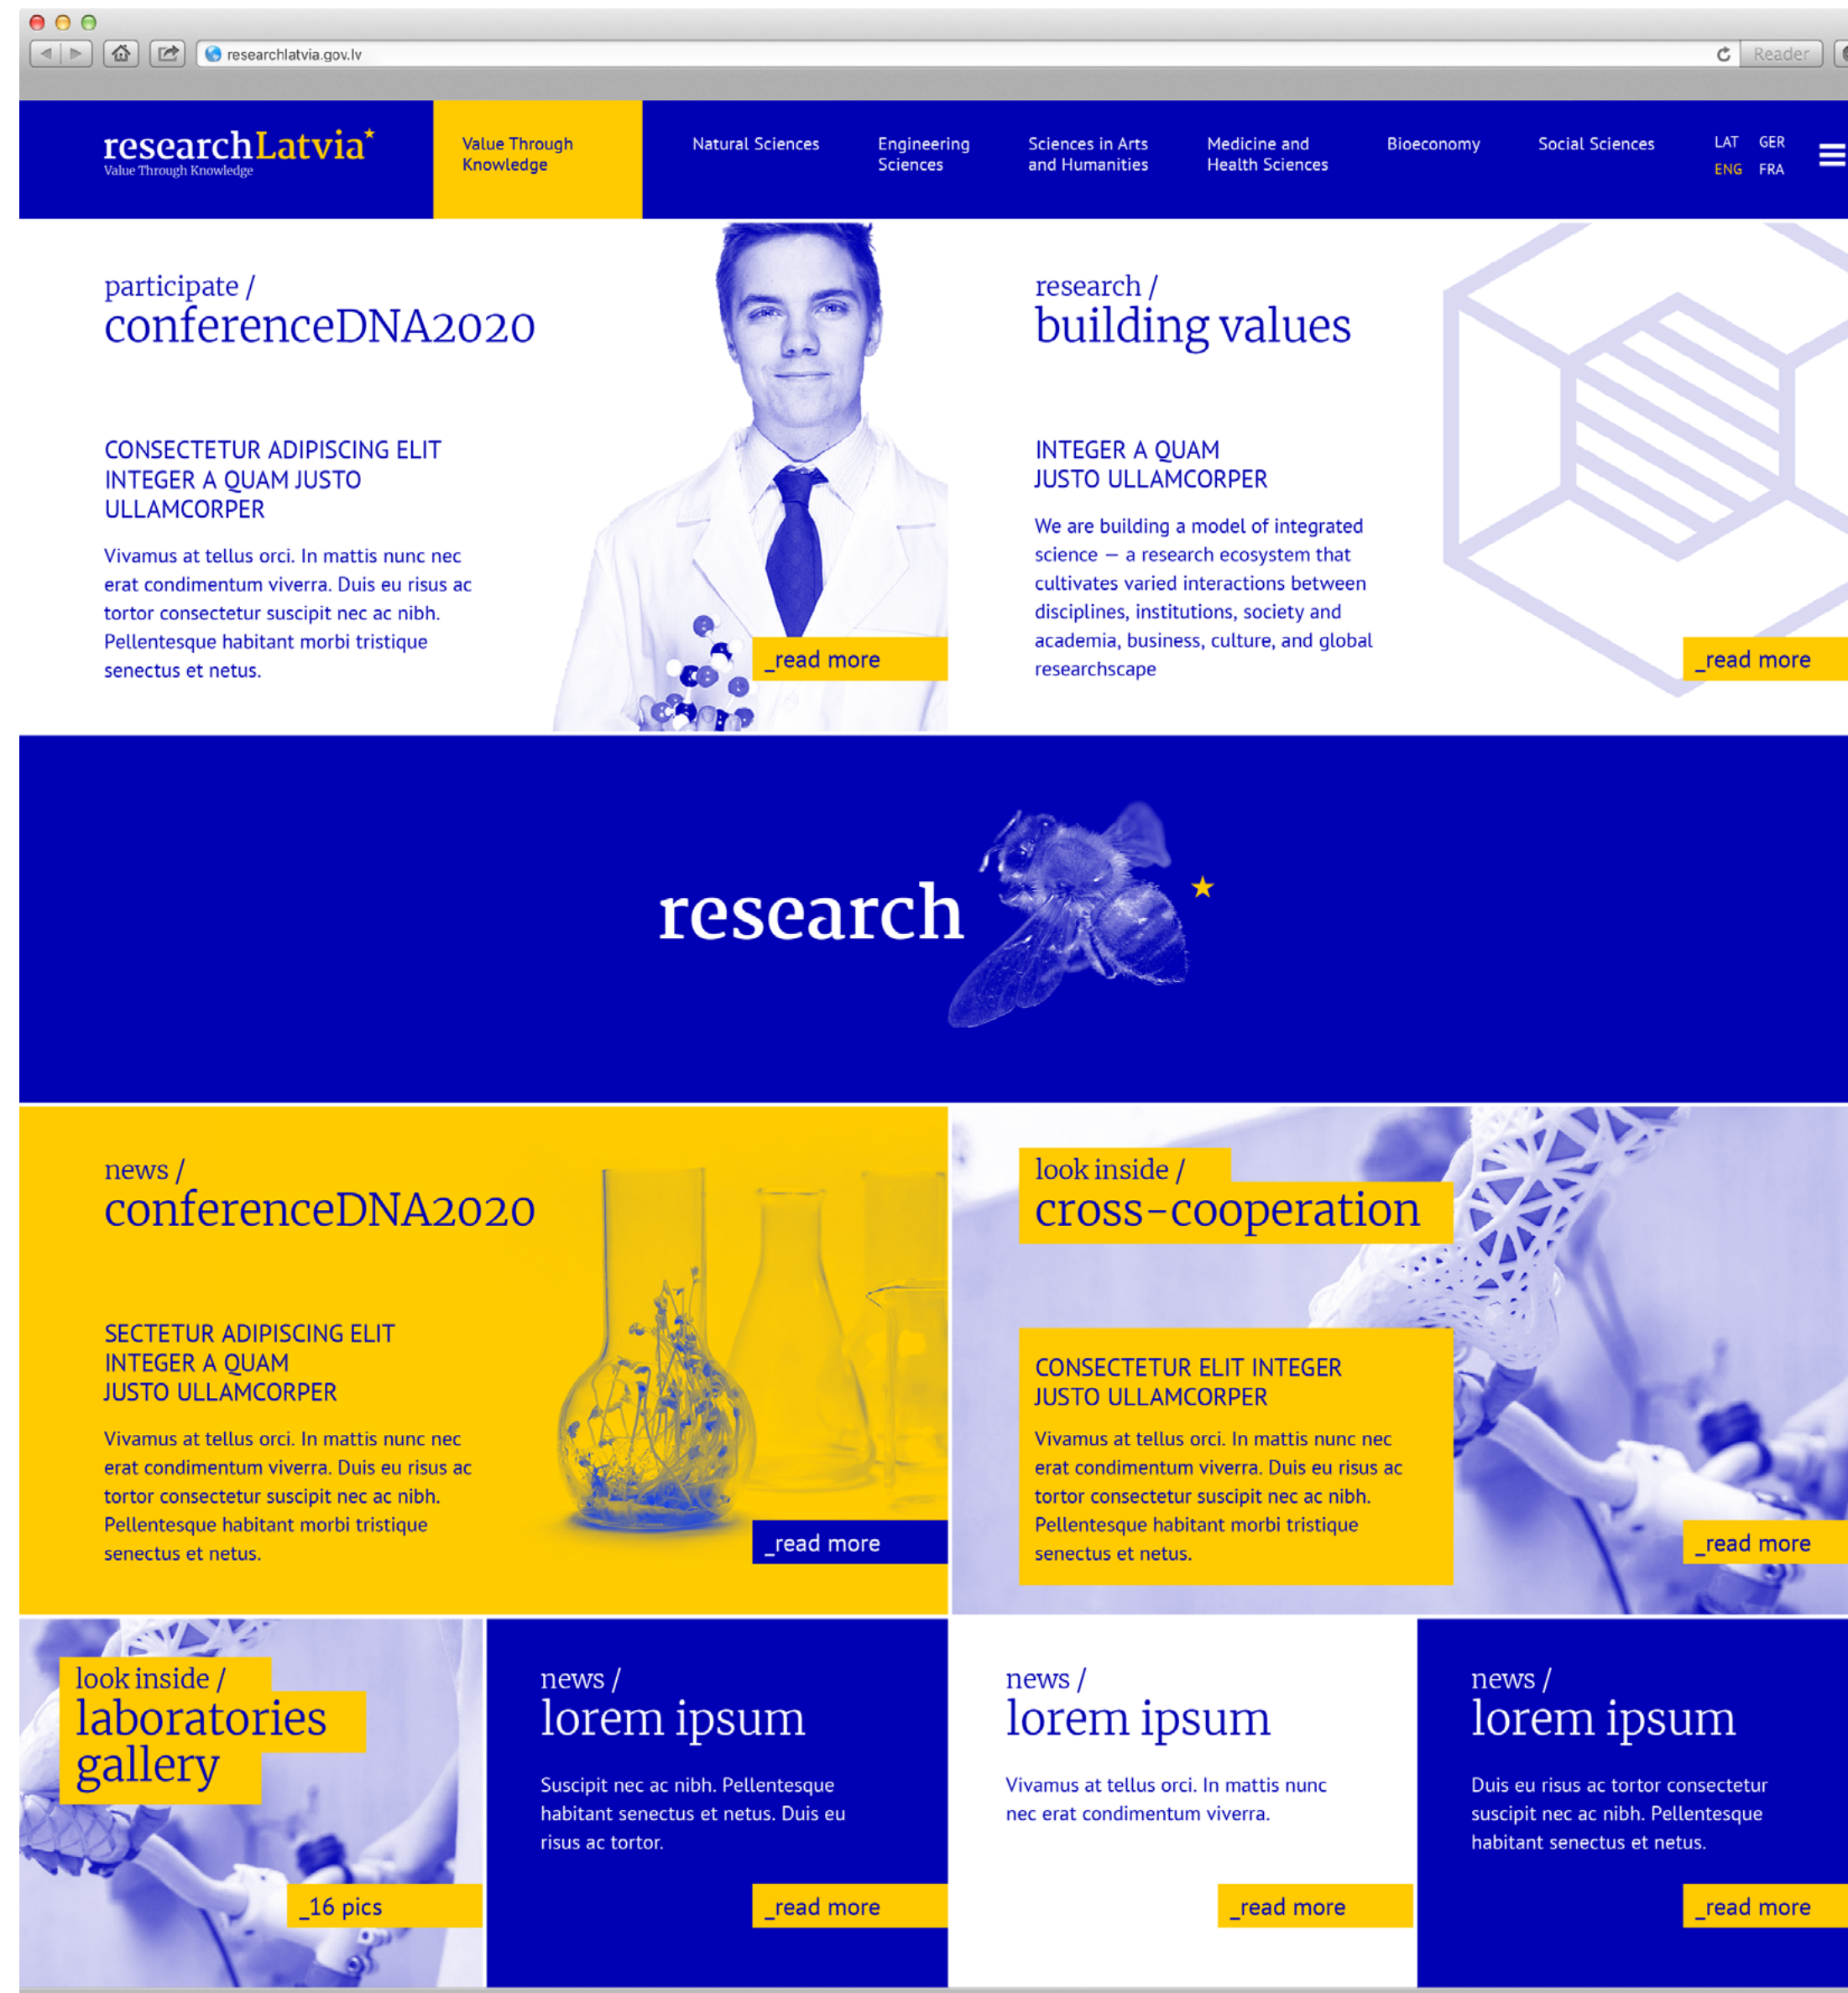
researchlatvia.gov.lv

Reader

researchLatvia*
Value Through Knowledge

Value Through Knowledge

Natural Sciences

Engineering Sciences

Sciences in Arts and Humanities

Medicine and Health Sciences

Bioeconomy

Social Sciences

LAT GER
ENG FRA

participate /
conferenceDNA2020

CONSECTETUR ADIPISCING ELIT INTEGER A QUAM JUSTO ULLAMCORPER

Vivamus at tellus orci. In mattis nunc nec erat condimentum viverra. Duis eu risus ac tortor consectetur suscipit nec ac nibh. Pellentesque habitant morbi tristique senectus et netus.

_read more

research /
building values

INTEGER A QUAM JUSTO ULLAMCORPER

We are building a model of integrated science — a research ecosystem that cultivates varied interactions between disciplines, institutions, society and academia, business, culture, and global researchscape

_read more

research

news /
conferenceDNA2020

SECTETUR ADIPISCING ELIT INTEGER A QUAM JUSTO ULLAMCORPER

Vivamus at tellus orci. In mattis nunc nec erat condimentum viverra. Duis eu risus ac tortor consectetur suscipit nec ac nibh. Pellentesque habitant morbi tristique senectus et netus.

_read more

look inside /
cross-cooperation

CONSECTETUR ELIT INTEGER JUSTO ULLAMCORPER

Vivamus at tellus orci. In mattis nunc nec erat condimentum viverra. Duis eu risus ac tortor consectetur suscipit nec ac nibh. Pellentesque habitant morbi tristique senectus et netus.

_read more

look inside /
laboratories gallery

_16 pics

news /
lorem ipsum

Suscipit nec ac nibh. Pellentesque habitant senectus et netus. Duis eu risus ac tortor.

_read more

news /
lorem ipsum

Vivamus at tellus orci. In mattis nunc nec erat condimentum viverra.

_read more

news /
lorem ipsum

Duis eu risus ac tortor consectetur suscipit nec ac nibh. Pellentesque habitant senectus et netus.

_read more